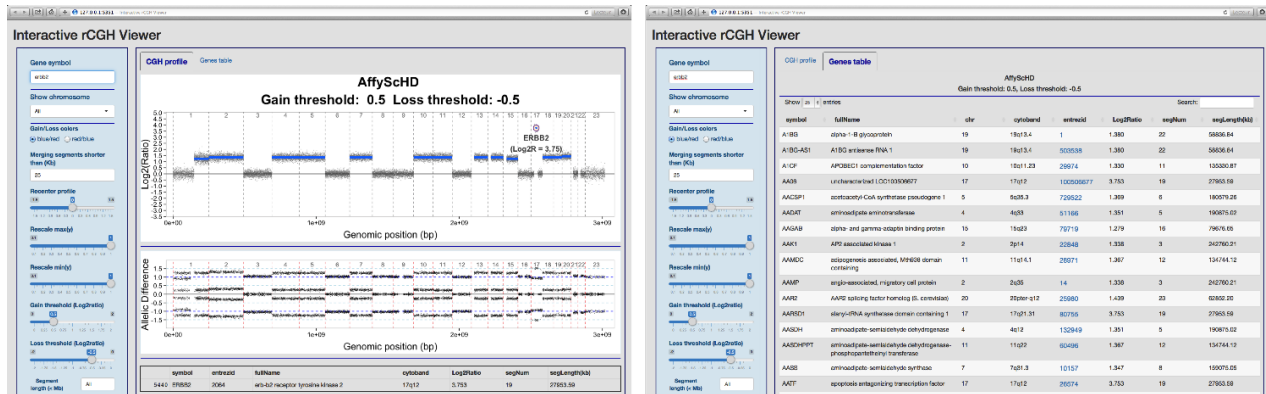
127.0.0.1:5301 Interactive rCGH Viewer

Interactive rCGH Viewer

Gene symbol

erbb2

Show chromosome

All

Gain/Loss colors

blue/red red/blue

Merging segments shorter than (Kb)

25

Recenter profile

Rescale max(y)

Rescale min(y)

Gain threshold (Log2ratio)

0.5

Loss threshold (Log2ratio)

-0.5

Segment length (< Mb)

All

CGH profile | Genes table

AffyScHD

Gain threshold: 0.5 Loss threshold: -0.5

Log2(Ratio)

1 2 3 4 5 6 7 8 9 10 11 12 13 14 15 16 17 18 19 20 21 22 23

ERBB2
(Log2R = 3.75)

0e+00 1e+09 2e+09 3e+09

Genomic position (bp)

Allelic Difference

Genomic position (bp)

| | symbol | entrezid | fullName | cytoband | Log2Ratio | segNum | segLength(kb) |
|---|---|---|---|---|---|---|---|
| 9440 | ERBB2 | 2064 | erb-b2 receptor tyrosine kinase 2 | 17q12 | 3.753 | 19 | 27953.59 |

127.0.0.1:5301 Interactive rCGH Viewer

Interactive rCGH Viewer

Gene symbol

erbb2

Show chromosome

All

Gain/Loss colors

blue/red red/blue

Merging segments shorter than (Kb)

25

Recenter profile

Rescale max(y)

Rescale min(y)

Gain threshold (Log2ratio)

0.5

Loss threshold (Log2ratio)

-0.5

Segment length (< Mb)

All

CGH profile | Genes table

AffyScHD

Gain threshold: 0.5, Loss threshold: -0.5

Show 25 entries

Search:

| symbol | fullName | chr | cytoband | entrezid | Log2Ratio | segNum | segLength(kb) |
|---|---|---|---|---|---|---|---|
| A1BG | alpha-1-B glycoprotein | 19 | 19q13.4 | 1 | 1.380 | 22 | 58836.84 |
| A1BG-AS1 | A1BG antisense RNA 1 | 19 | 19q13.4 | 503538 | 1.380 | 22 | 58836.84 |
| A1CF | APOBEC1 complementation factor | 10 | 10q11.23 | 29974 | 1.330 | 11 | 135330.87 |
| A2ML1 | uncharacterized LOC100506677 | 17 | 17q12 | 100506677 | 3.753 | 19 | 27953.59 |
| AACSP1 | acetoacetyl-CoA synthetase pseudogene 1 | 5 | 5q35.3 | 729522 | 1.369 | 6 | 180579.26 |
| AADAT | aminoadipate aminotransferase | 4 | 4q33 | 51166 | 1.351 | 5 | 190875.02 |
| AAGAB | alpha- and gamma-adaptin binding protein | 15 | 15q23 | 79719 | 1.279 | 16 | 79676.65 |
| AAK1 | AP2 associated kinase 1 | 2 | 2p14 | 22848 | 1.338 | 3 | 242760.21 |
| AAMDC | adipogenesis associated, Mth938 domain containing | 11 | 11q14.1 | 28971 | 1.367 | 12 | 134744.12 |
| AAMP | angio-associated, migratory cell protein | 2 | 2q35 | 14 | 1.338 | 3 | 242760.21 |
| AAR2 | AAR2 splicing factor homolog (S. cerevisiae) | 20 | 20q11.2 | 25980 | 1.439 | 23 | 62652.20 |
| AARSD1 | alanyl-tRNA synthetase domain containing 1 | 17 | 17q21.31 | 80755 | 3.753 | 19 | 27953.59 |
| AASDH | aminoadipate-semialdehyde dehydrogenase | 4 | 4q12 | 132949 | 1.351 | 5 | 190875.02 |
| AASDHPPT | aminoadipate-semialdehyde dehydrogenase-phosphopantetheinyl transferase | 11 | 11q22 | 60496 | 1.367 | 12 | 134744.12 |
| AASS | aminoadipate-semialdehyde synthase | 7 | 7q31.3 | 10157 | 1.347 | 8 | 159075.28 |
| AATF | apoptosis antagonizing transcription factor | 17 | 17q12 | 26574 | 3.753 | 19 | 27953.59 |